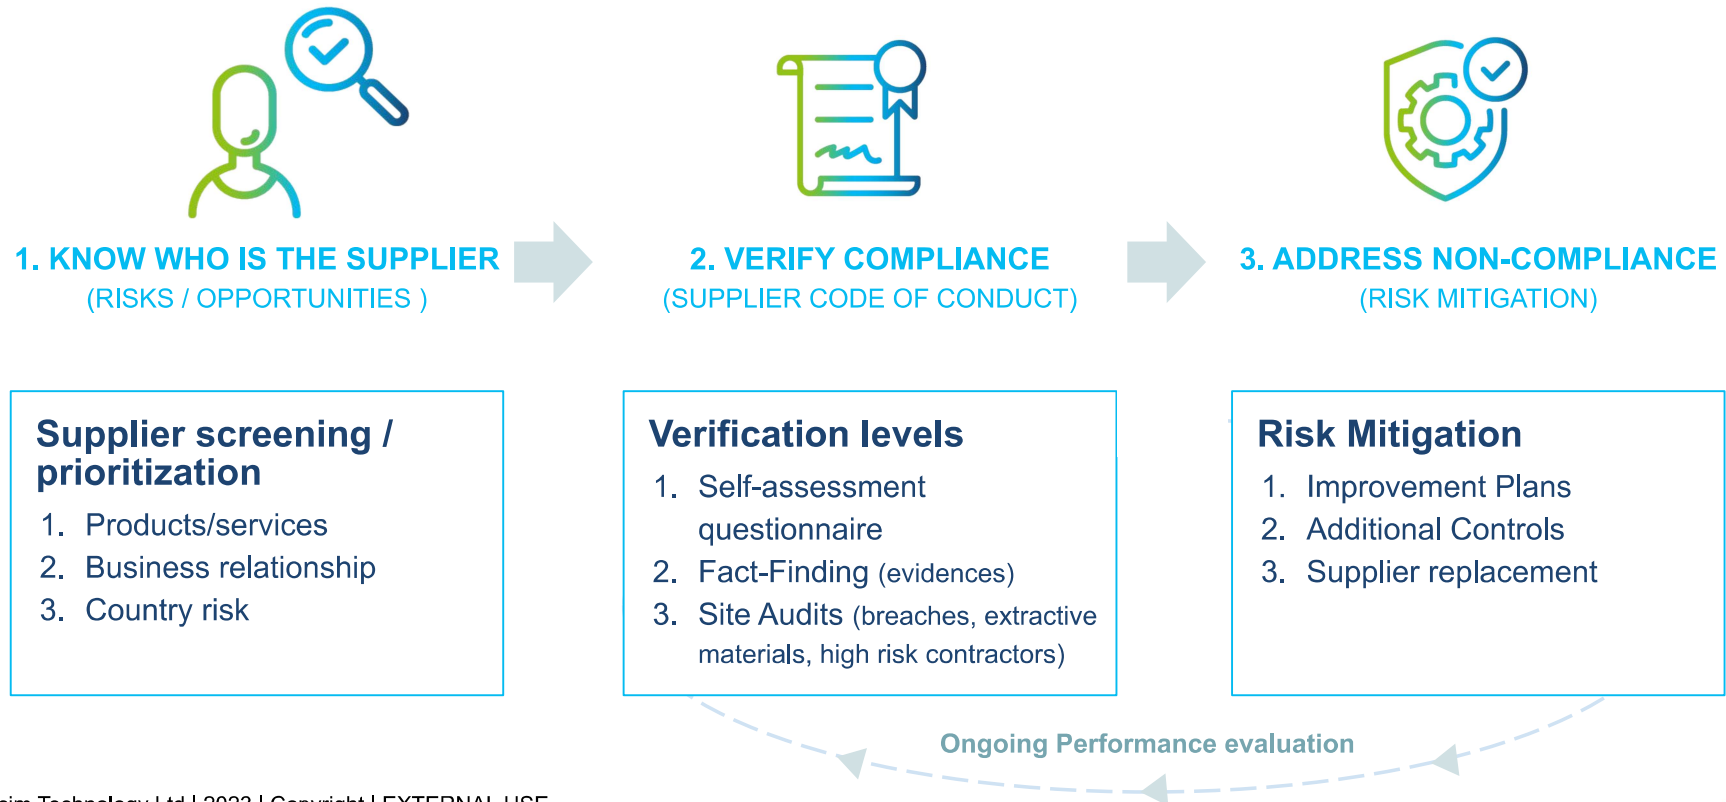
1. KNOW WHO IS THE SUPPLIER
(RISKS / OPPORTUNITIES )

2. VERIFY COMPLIANCE
(SUPPLIER CODE OF CONDUCT)

3. ADDRESS NON-COMPLIANCE
(RISK MITIGATION)

Supplier screening / prioritization
1. Products/services
2. Business relationship
3. Country risk

Verification levels
1. Self-assessment questionnaire
2. Fact-Finding (evidences)
3. Site Audits (breaches, extractive materials, high risk contractors)

Risk Mitigation
1. Improvement Plans
2. Additional Controls
3. Supplier replacement

Ongoing Performance evaluation

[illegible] Technology Ltd | 2022 | Copyright | EXTERNAL USE